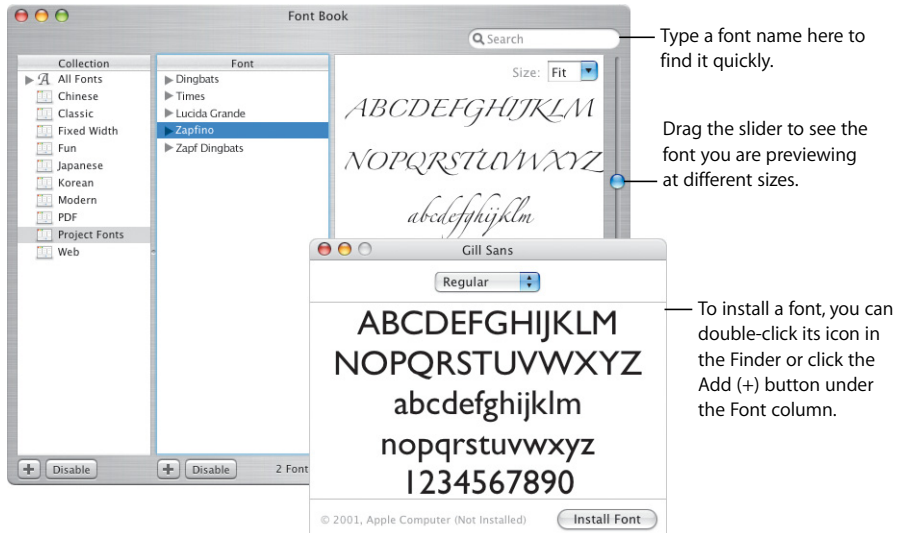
Font Book

Search

Collection
All Fonts
Chinese
Classic
Fixed Width
Fun
Japanese
Korean
Modern
PDF
Project Fonts
Web

Font
Dingbats
Times
Lucida Grande
Zapfino
Zapf Dingbats

Size: Fit

ABCDEFGHIJKLM
NOPQRSTUVWXYZ
abcdefghijklm

Disable
Disable
2 Font

Gill Sans
Regular
ABCDEFGHIJKLM
NOPQRSTUVWXYZ
abcdefghijklm
nopqrstuvwxyz
1234567890
© 2001, Apple Computer (Not Installed)
Install Font

Type a font name here to find it quickly.

Drag the slider to see the font you are previewing at different sizes.

To install a font, you can double-click its icon in the Finder or click the Add (+) button under the Font column.